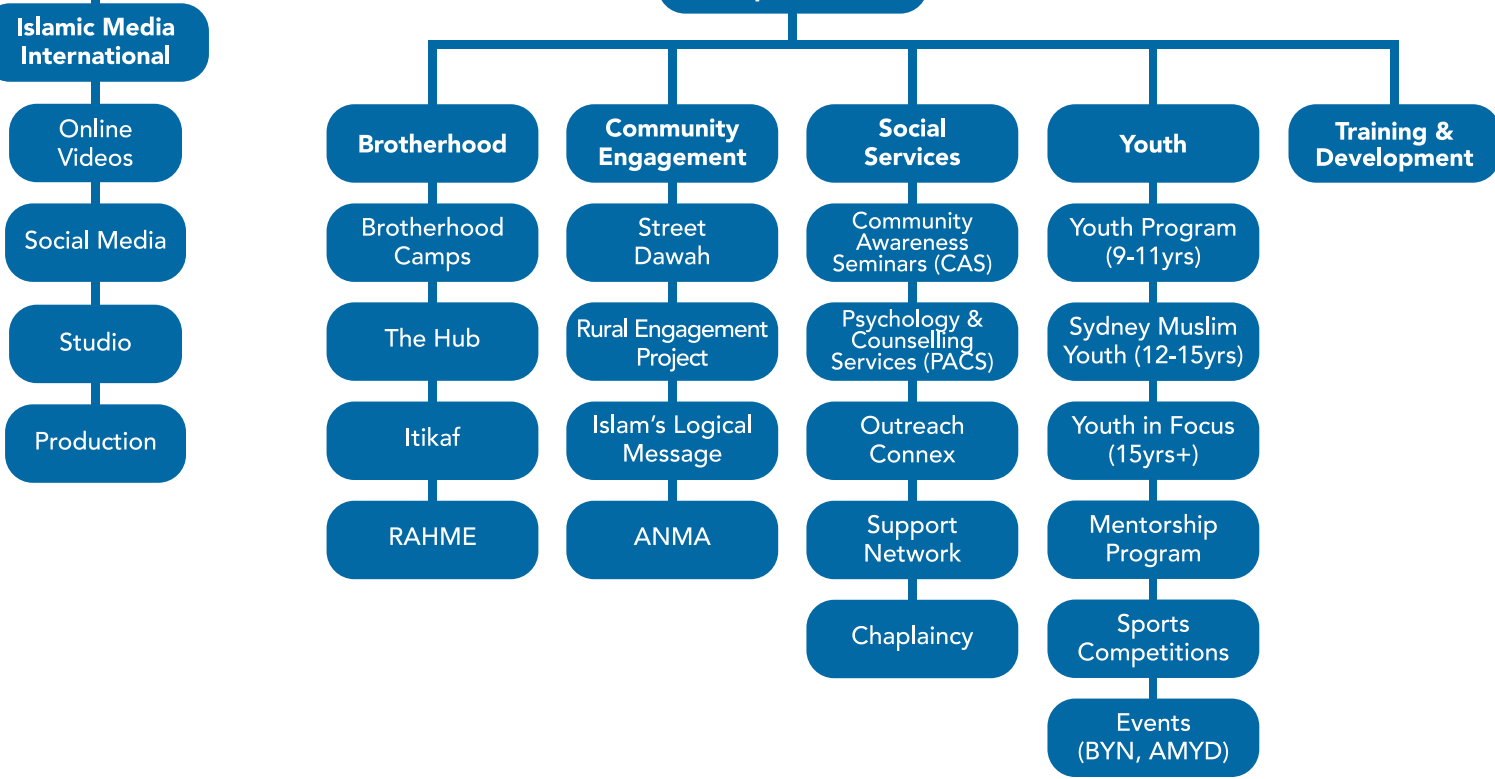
Islamic Media International

Online Videos

Social Media

Studio

Production

Brotherhood

Brotherhood Camps

The Hub

Itikaf

RAHME

Community Engagement

Street Dawah

Rural Engagement Project

Islam's Logical Message

ANMA

Social Services

Community Awareness Seminars (CAS)

Psychology & Counselling Services (PACS)

Outreach Connex

Support Network

Chaplaincy

Youth

Youth Program (9-11yrs)

Sydney Muslim Youth (12-15yrs)

Youth in Focus (15yrs+)

Mentorship Program

Sports Competitions

Events (BYN, AMYD)

Training & Development